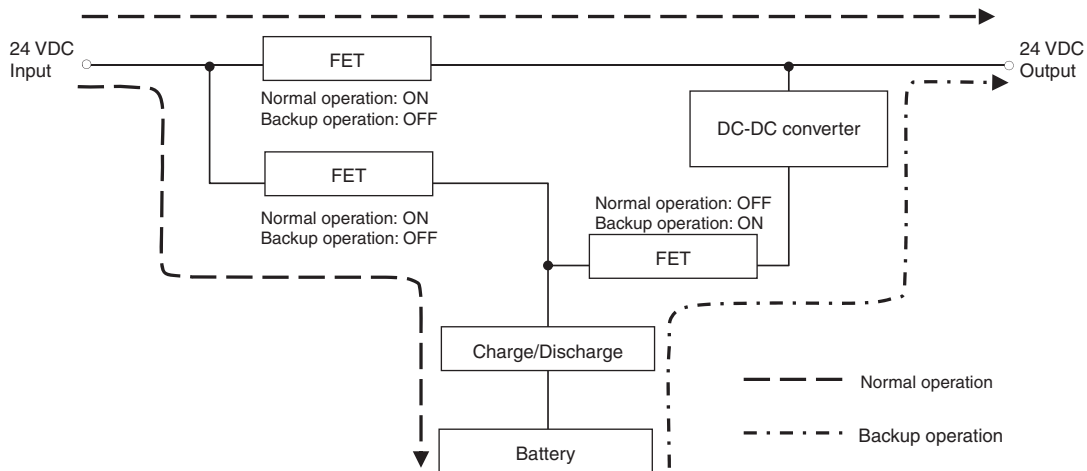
24 VDC Input

FET

Normal operation: ON
Backup operation: OFF

24 VDC Output

DC-DC converter

FET

Normal operation: ON
Backup operation: OFF

Normal operation: OFF
Backup operation: ON

FET

Charge/Discharge

Battery

Normal operation

Backup operation